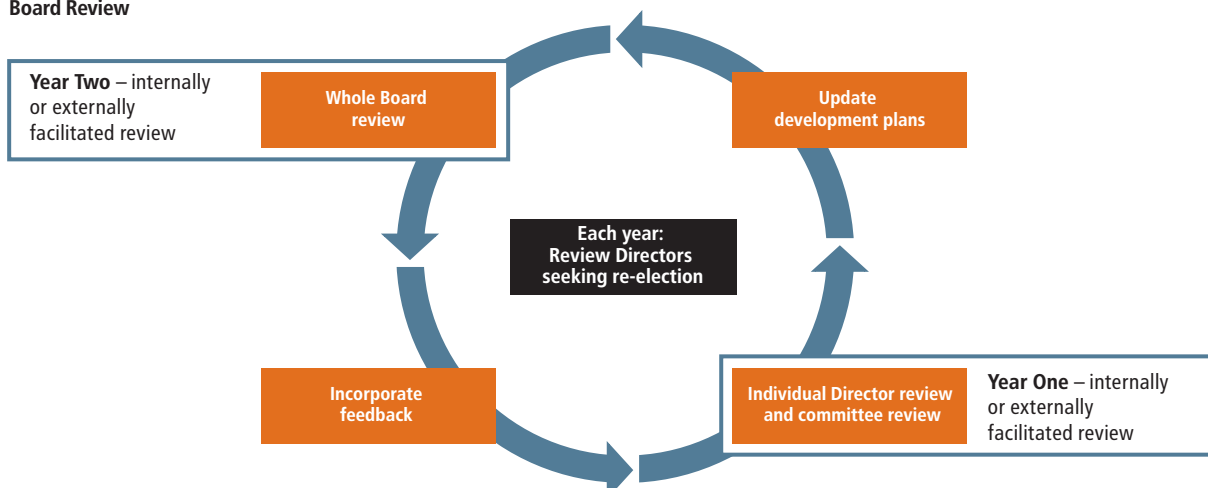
Board Review

Year Two – internally or externally facilitated review

Whole Board review

Update development plans

Each year: Review Directors seeking re-election

Incorporate feedback

Individual Director review and committee review

Year One – internally or externally facilitated review